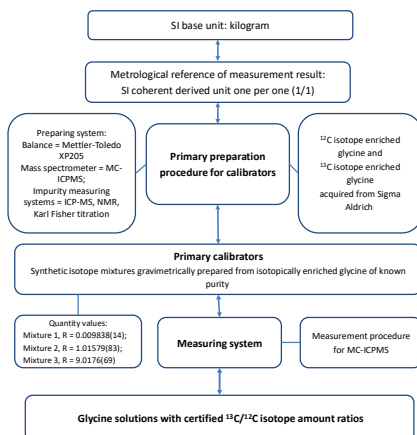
SI base unit: kilogram

Metrological reference of measurement result:
SI coherent derived unit one per one (1/1)

Preparing system:
Balance = Mettler-Toledo XP205
Mass spectrometer = MC-ICPMS;
Impurity measuring systems = ICP-MS, NMR, Karl Fisher titration

Primary preparation procedure for calibrators

$^{12}C$ isotope enriched glycine and $^{13}C$ isotope enriched glycine acquired from Sigma Aldrich

Primary calibrators
Synthetic isotope mixtures gravimetrically prepared from isotopically enriched glycine of known purity

Quantity values:
Mixture 1, R = 0.009838(14);
Mixture 2, R = 1.01579(83);
Mixture 3, R = 9.0176(69)

Measuring system

Measurement procedure for MC-ICPMS

Glycine solutions with certified $^{13}C/^{12}C$ isotope amount ratios